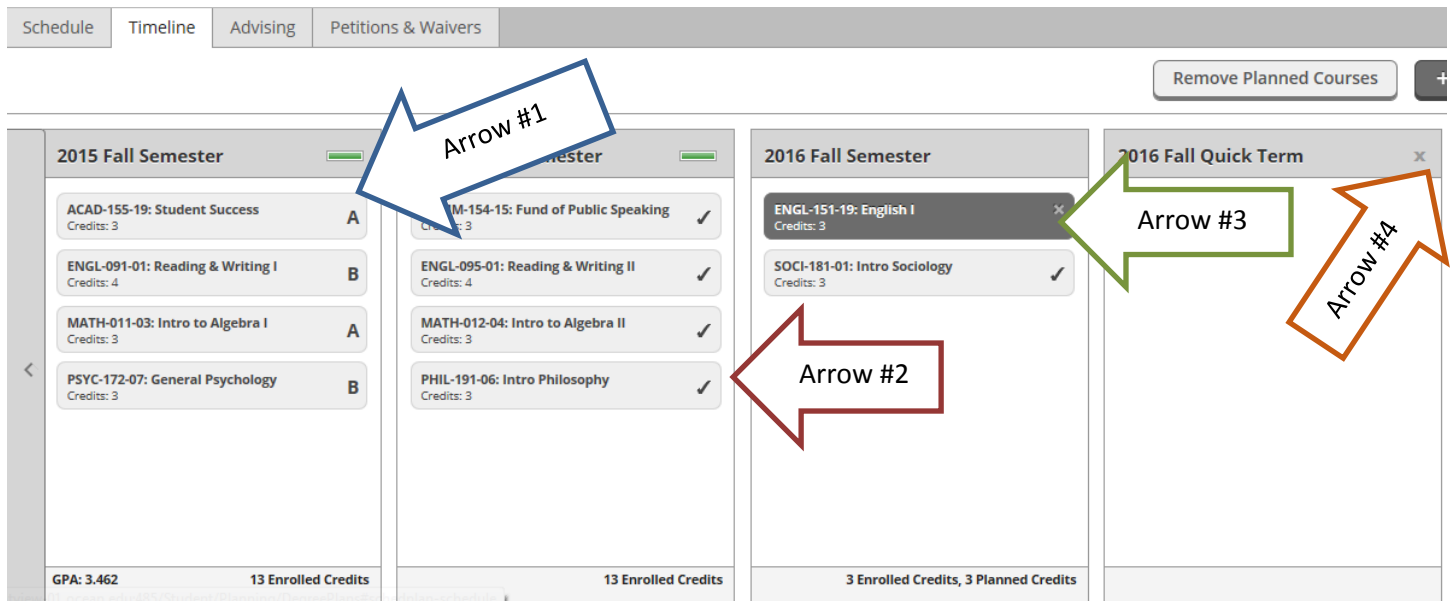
Schedule Timeline Advising Petitions & Waivers

Remove Planned Courses +

2015 Fall Semester

ACAD-155-19: Student Success
Credits: 3 A

ENGL-091-01: Reading & Writing I
Credits: 4 B

MATH-011-03: Intro to Algebra I
Credits: 3 A

PSYC-172-07: General Psychology
Credits: 3 B

GPA: 3.462 13 Enrolled Credits

Arrow #1

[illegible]mester

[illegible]M-154-15: Fund of Public Speaking
Credits: 3 ✓

ENGL-095-01: Reading & Writing II
Credits: 4 ✓

MATH-012-04: Intro to Algebra II
Credits: 3 ✓

PHIL-191-06: Intro Philosophy
Credits: 3 ✓

13 Enrolled Credits

Arrow #2

2016 Fall Semester

ENGL-151-19: English I
Credits: 3 ×

SOCI-181-01: Intro Sociology
Credits: 3 ✓

3 Enrolled Credits, 3 Planned Credits

Arrow #3

2016 Fall Quick Term ×

Arrow #4

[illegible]